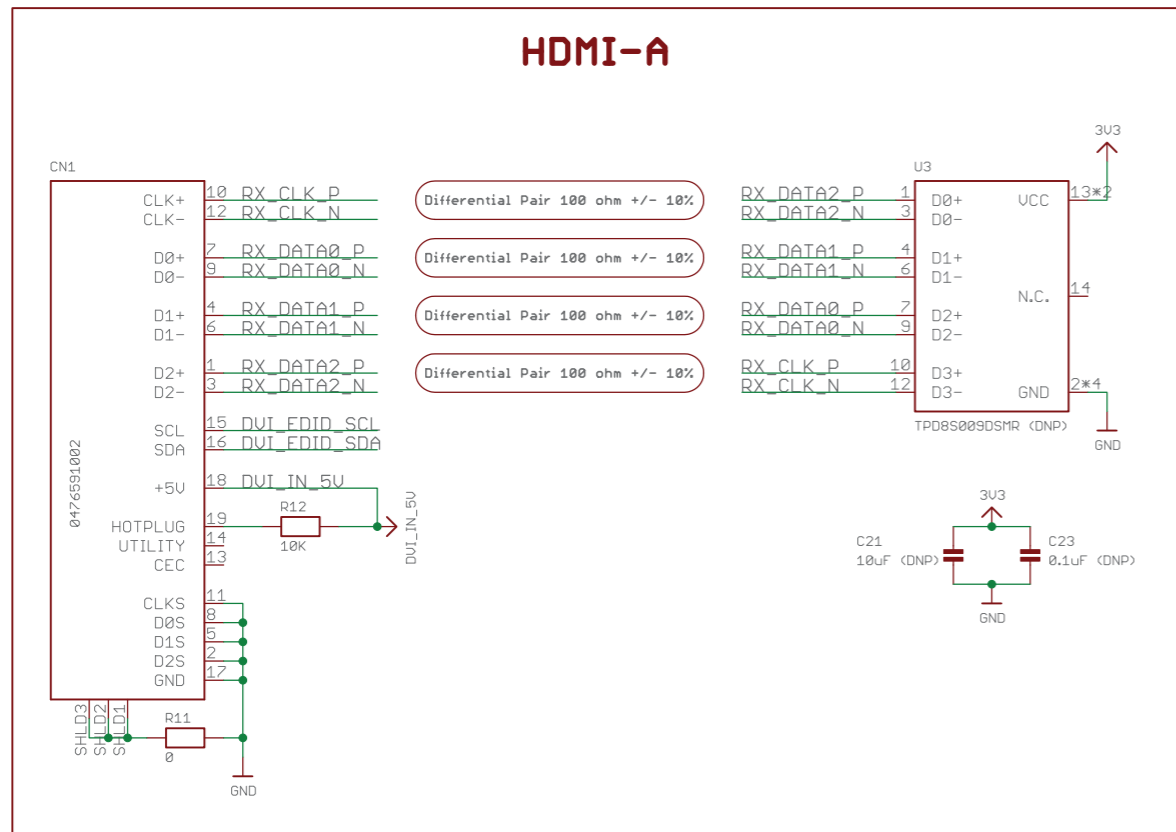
HDMI-A

CN1

CLK+ 10 RX_CLK_P
CLK- 12 RX_CLK_N
D0+ 7 RX_DATA0_P
D0- 9 RX_DATA0_N
D1+ 4 RX_DATA1_P
D1- 6 RX_DATA1_N
D2+ 1 RX_DATA2_P
D2- 3 RX_DATA2_N
SCL 15 DVI_EDID_SCL
SDA 16 DVI_EDID_SDA
+5V 18 DVI_IN_5V
HOTPLUG 19
UTILITY 14
CEC 13
CLKS 11
D0S 8
D1S 5
D2S 2
GND 17

0476591002

R12
10K

DVI_IN_5V

SHLD3 SHLD2 SHLD1

R11
0

GND

Differential Pair 100 ohm +/- 10%
Differential Pair 100 ohm +/- 10%
Differential Pair 100 ohm +/- 10%
Differential Pair 100 ohm +/- 10%

3V3

U3

RX_DATA2_P 1 D0+
RX_DATA2_N 3 D0-
RX_DATA1_P 4 D1+
RX_DATA1_N 6 D1-
RX_DATA0_P 7 D2+
RX_DATA0_N 9 D2-
RX_CLK_P 10 D3+
RX_CLK_N 12 D3-
VCC 13*2
N.C. 14
GND 2*4

TPD8S009DSMR (DNP)

GND

3V3

C21
10uF (DNP)

C23
0.1uF (DNP)

GND